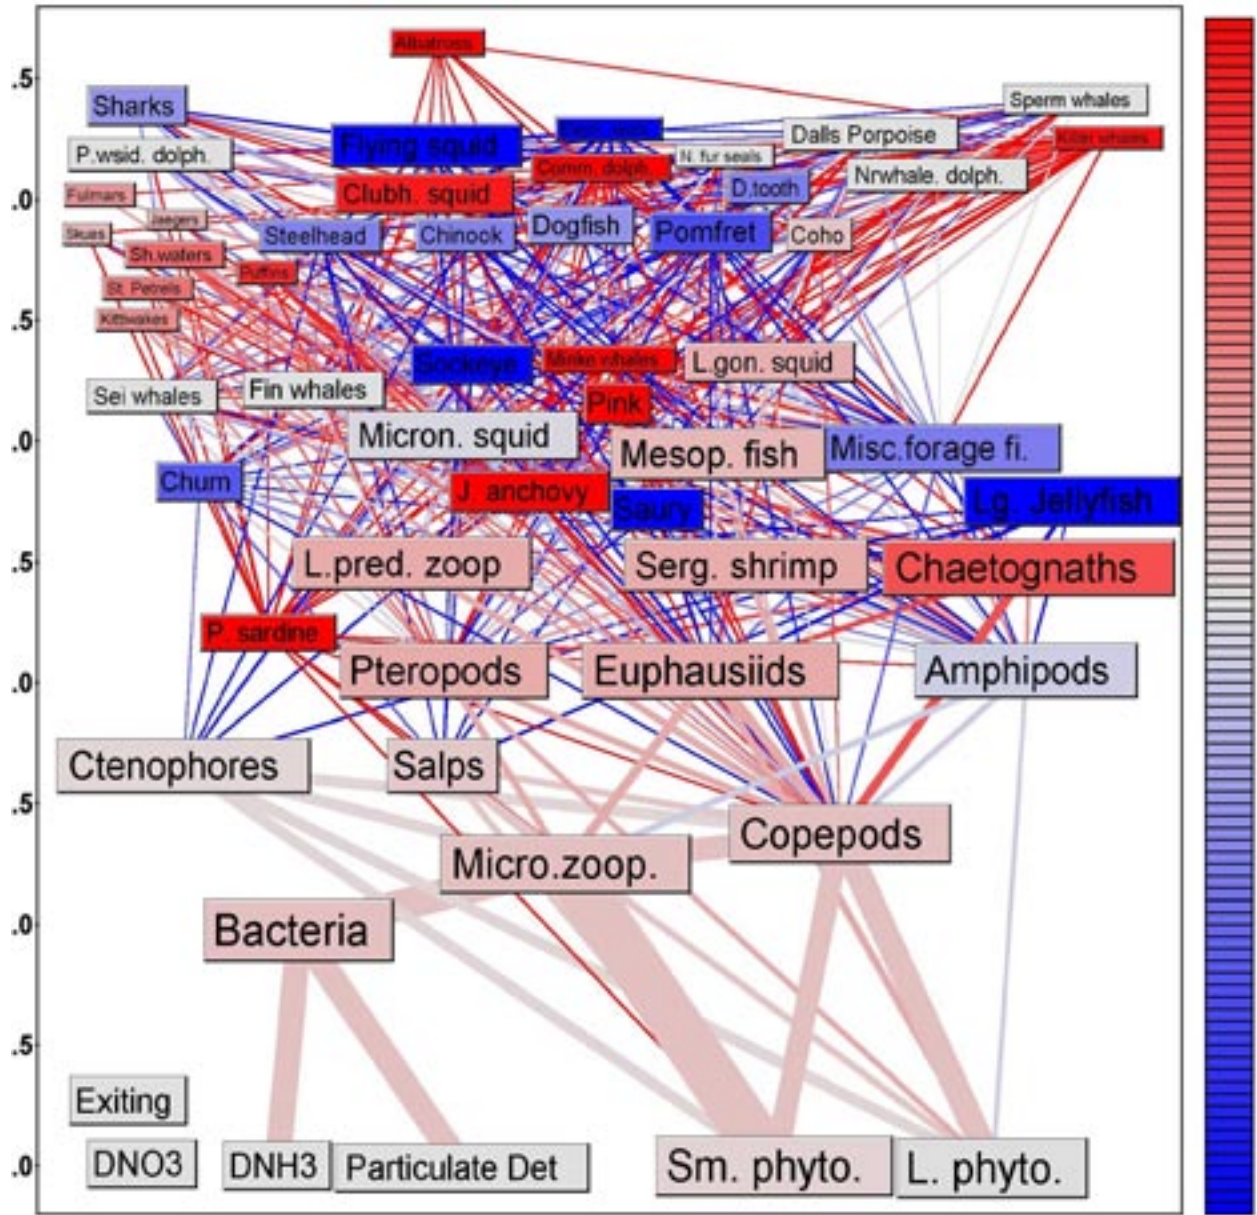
.5
.0
.5
.0
.5
.0
.5
.0
.5
.0

Albatross
Sharks
Sperm whales
Flying squid
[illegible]
Dalls Porpoise
P.wsid. dolph.
N. fur seals
Killer whales
Comm. dolph.
Fulmars
Clubh. squid
D.tooth
Nrwhale. dolph.
Jaegers
Skuas
Steelhead
Chinook
Dogfish
Pomfret
Coho
Sh.waters
Puffins
St. Petrels
Kittiwakes
Sockeye
Minke whales
L.gon. squid
Sei whales
Fin whales
Pink
Micron. squid
Mesop. fish
Misc.forage fi.
Chum
J. anchovy
Saury
Lg. Jellyfish
L.pred. zoop
Serg. shrimp
Chaetognaths
P. sardine
Pteropods
Euphausiids
Amphipods
Ctenophores
Salps
Copepods
Micro.zoop.
Bacteria
Exiting
DNO3
DNH3
Particulate Det
Sm. phyto.
L. phyto.